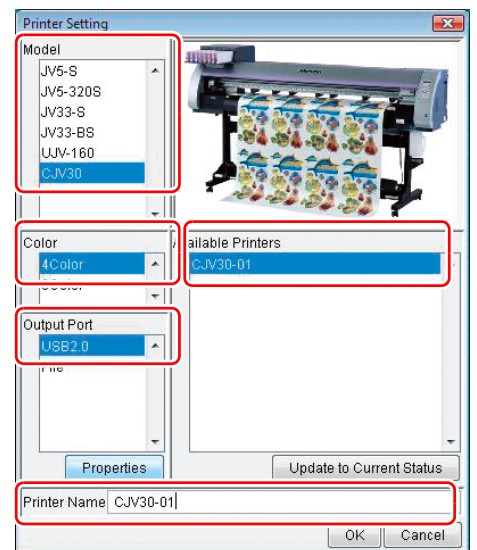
Printer Setting

Model
JV5-S
JV5-320S
JV33-S
JV33-BS
UJV-160
CJV30

Color
4Color
6Color

ailable Printers
CJV30-01

Output Port
USB2.0
File

Properties

Update to Current Status

Printer Name CJV30-01

OK
Cancel